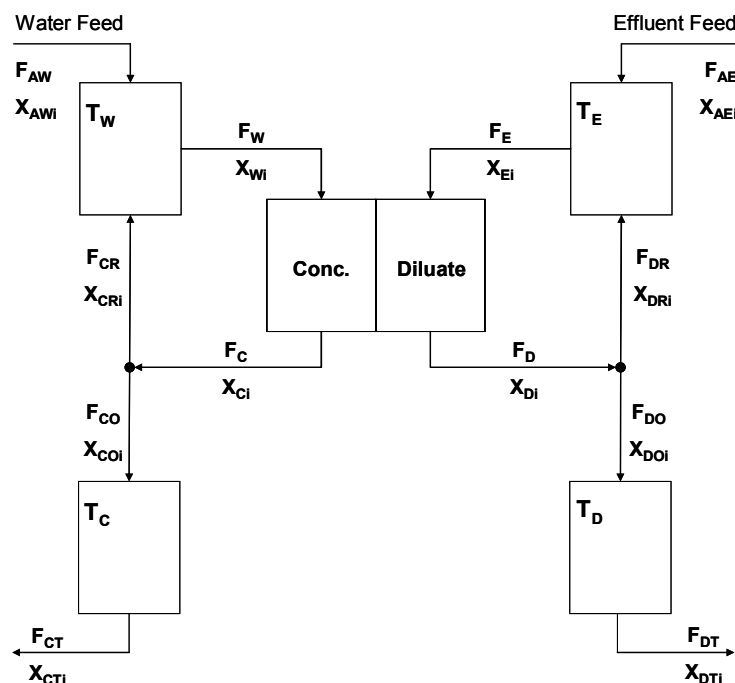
Water Feed

$F_{AW}$

$X_{AWi}$

$T_W$

$F_W$

$X_{Wi}$

Effluent Feed

$F_{AE}$

$X_{AEi}$

$T_E$

$F_E$

$X_{Ei}$

Conc.

Diluate

$F_{CR}$

$X_{CRi}$

$F_{DR}$

$X_{DRi}$

$F_C$

$X_{Ci}$

$F_D$

$X_{Di}$

$F_{CO}$

$X_{COi}$

$F_{DO}$

$X_{DOi}$

$T_C$

$T_D$

$F_{CT}$

$X_{CTi}$

$F_{DT}$

$X_{DTi}$